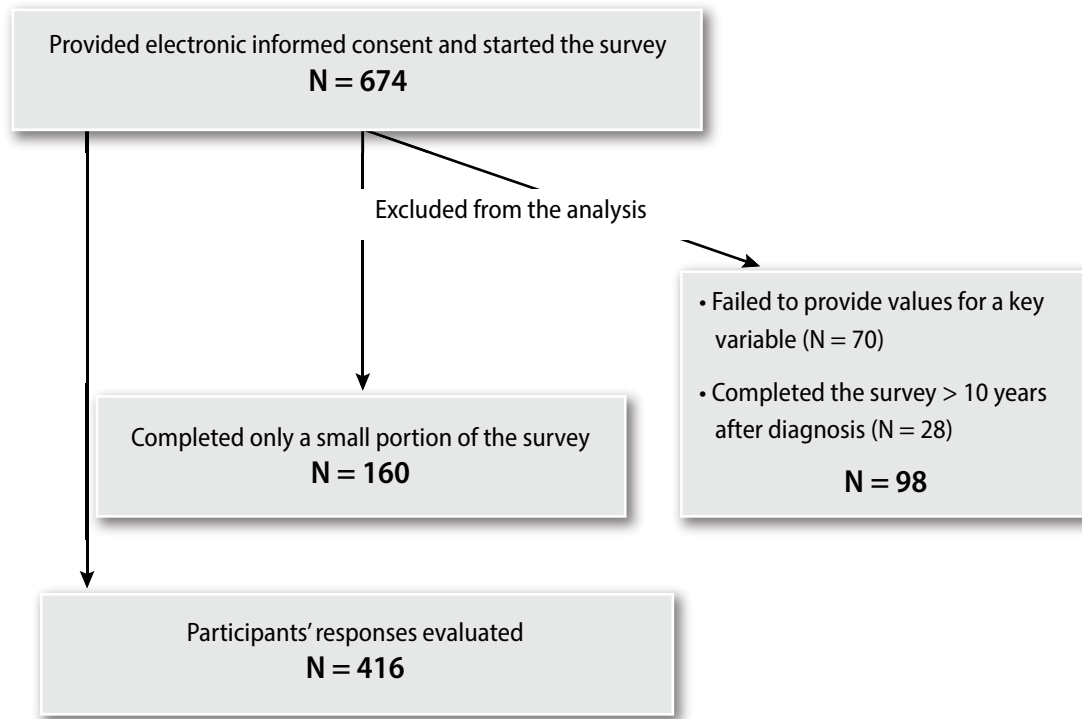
Provided electronic informed consent and started the survey
**N = 674**

Excluded from the analysis

• Failed to provide values for a key variable (N = 70)
• Completed the survey > 10 years after diagnosis (N = 28)
**N = 98**

Completed only a small portion of the survey
**N = 160**

Participants' responses evaluated
**N = 416**